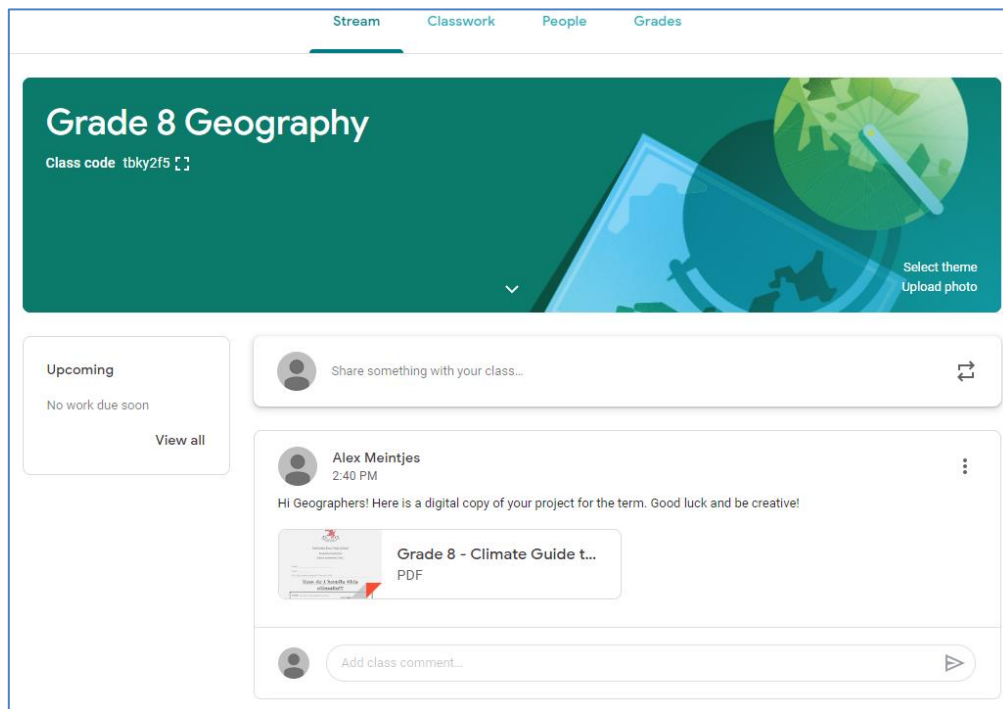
Stream Classwork People Grades

Grade 8 Geography
Class code tbky2f5

Select theme
Upload photo

Upcoming
No work due soon
View all

Share something with your class...

Alex Meintjes
2:40 PM

Hi Geographers! Here is a digital copy of your project for the term. Good luck and be creative!

Grade 8 - Climate Guide t...
PDF

Add class comment...